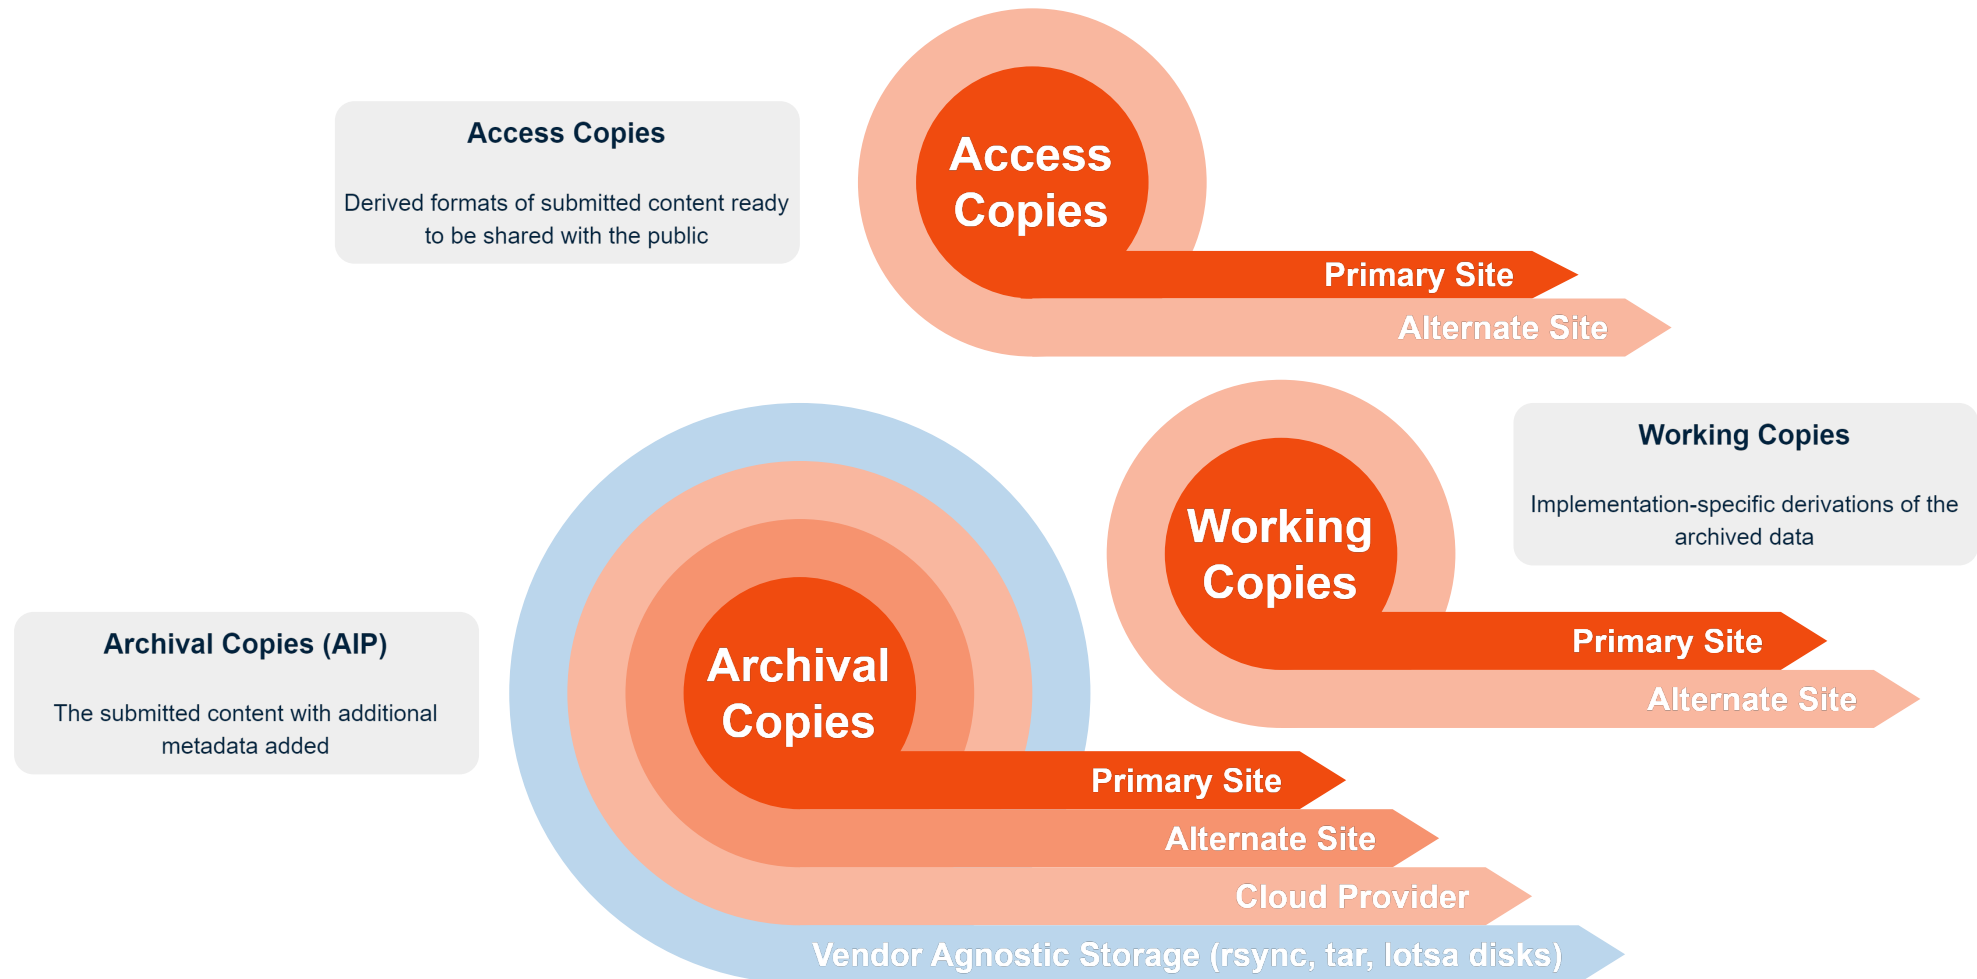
Access Copies

Derived formats of submitted content ready to be shared with the public

Access Copies

Primary Site

Alternate Site

Working Copies

Implementation-specific derivations of the archived data

Working Copies

Primary Site

Alternate Site

Archival Copies (AIP)

The submitted content with additional metadata added

Archival Copies

Primary Site

Alternate Site

Cloud Provider

Vendor Agnostic Storage (rsync, tar, lotsa disks)